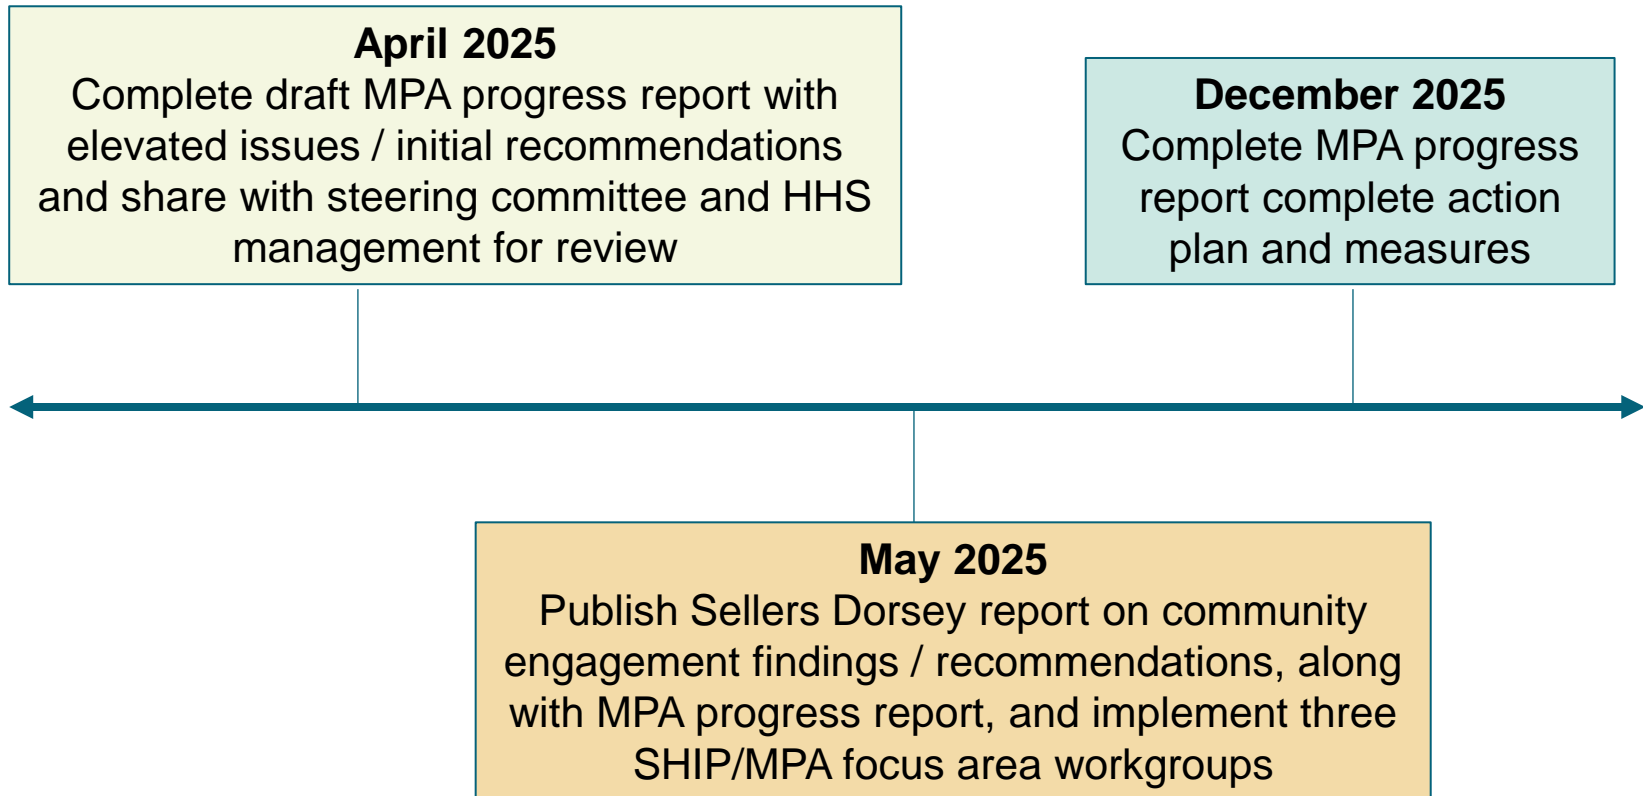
April 2025
Complete draft MPA progress report with elevated issues / initial recommendations and share with steering committee and HHS management for review

December 2025
Complete MPA progress report complete action plan and measures

May 2025
Publish Sellers Dorsey report on community engagement findings / recommendations, along with MPA progress report, and implement three SHIP/MPA focus area workgroups